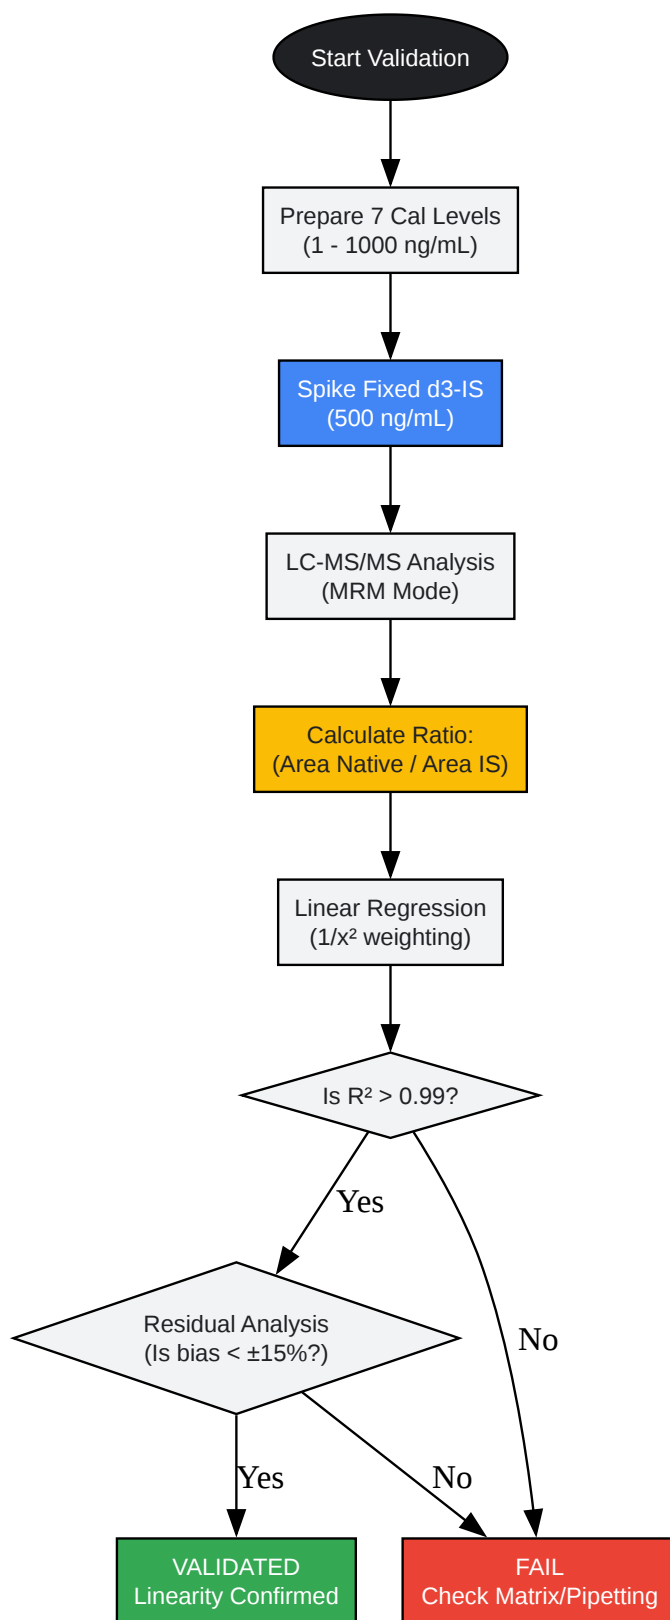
Start Validation

Prepare 7 Cal Levels
(1 - 1000 ng/mL)

Spike Fixed d3-IS
(500 ng/mL)

LC-MS/MS Analysis
(MRM Mode)

Calculate Ratio:
(Area Native / Area IS)

Linear Regression
($1/x^2$ weighting)

Is $R^2 > 0.99$?

Yes

No

Residual Analysis
(Is bias < ±15%?)

Yes

No

VALIDATED
Linearity Confirmed

FAIL
Check Matrix/Pipetting